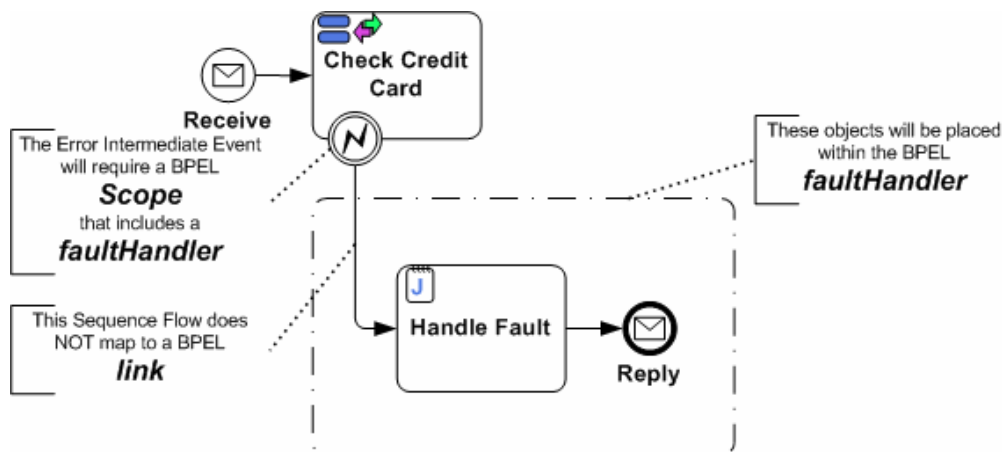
Check Credit Card

Receive

The Error Intermediate Event will require a BPEL *Scope* that includes a *faultHandler*

These objects will be placed within the BPEL *faultHandler*

J

Handle Fault

This Sequence Flow does NOT map to a BPEL *link*

Reply